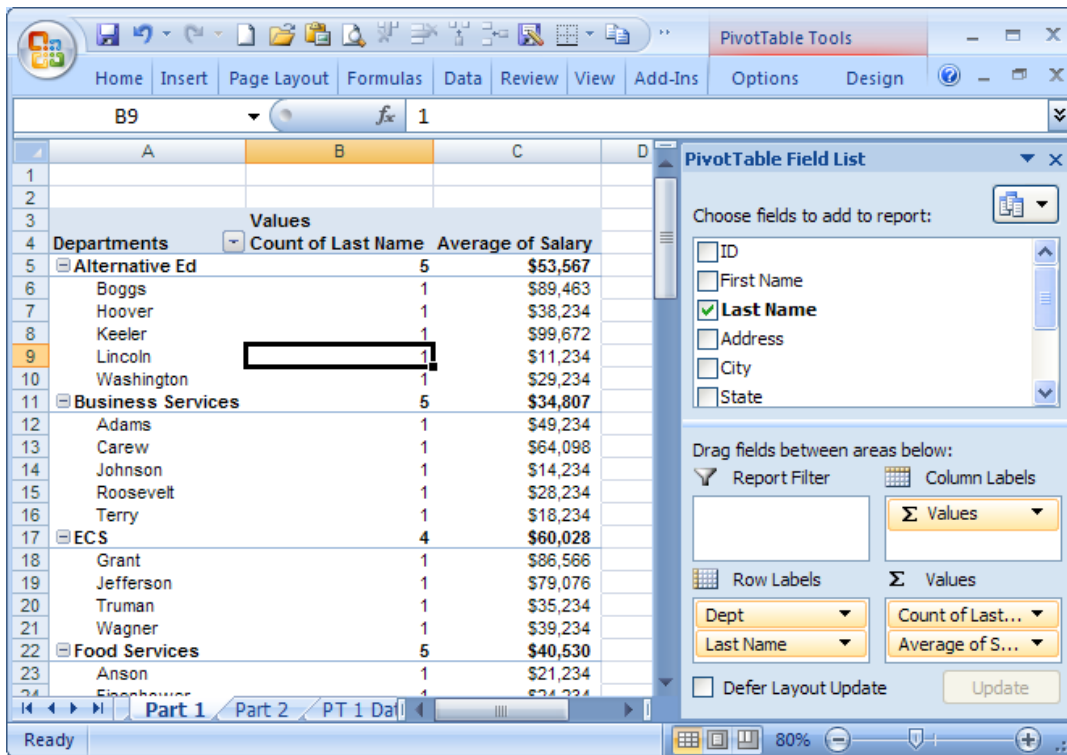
PivotTable Tools

Home Insert Page Layout Formulas Data Review View Add-Ins Options Design

B9 $f_x$ 1

| | A | B | C | D |
|---|---|---|---|---|
| 1 | | | | |
| 2 | | | | |
| 3 | | Values | | |
| 4 | Departments | Count of Last Name | Average of Salary | |
| 5 | ⊟Alternative Ed | 5 | $53,567 | |
| 6 | Boggs | 1 | $89,463 | |
| 7 | Hoover | 1 | $38,234 | |
| 8 | Keeler | 1 | $99,672 | |
| 9 | Lincoln | 1 | $11,234 | |
| 10 | Washington | 1 | $29,234 | |
| 11 | ⊟Business Services | 5 | $34,807 | |
| 12 | Adams | 1 | $49,234 | |
| 13 | Carew | 1 | $64,098 | |
| 14 | Johnson | 1 | $14,234 | |
| 15 | Roosevelt | 1 | $28,234 | |
| 16 | Terry | 1 | $18,234 | |
| 17 | ⊟ECS | 4 | $60,028 | |
| 18 | Grant | 1 | $86,566 | |
| 19 | Jefferson | 1 | $79,076 | |
| 20 | Truman | 1 | $35,234 | |
| 21 | Wagner | 1 | $39,234 | |
| 22 | ⊟Food Services | 5 | $40,530 | |
| 23 | Anson | 1 | $21,234 | |
| 24 | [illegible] | 1 | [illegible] | |

Part 1 Part 2 PT 1 Da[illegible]

PivotTable Field List

Choose fields to add to report:

ID
First Name
Last Name
Address
City
State

Drag fields between areas below:

Report Filter
Column Labels
Σ Values
Row Labels
Σ Values
Dept
Last Name
Count of Last...
Average of S...

Defer Layout Update
Update

Ready
80%